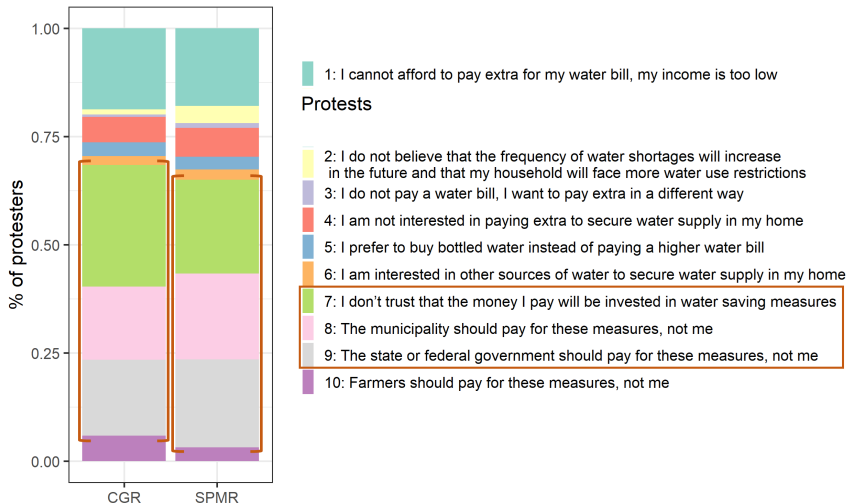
1.00

0.75

0.50

0.25

0.00

% of protesters

CGR SPMR

1: I cannot afford to pay extra for my water bill, my income is too low

Protests

2: I do not believe that the frequency of water shortages will increase in the future and that my household will face more water use restrictions

3: I do not pay a water bill, I want to pay extra in a different way

4: I am not interested in paying extra to secure water supply in my home

5: I prefer to buy bottled water instead of paying a higher water bill

6: I am interested in other sources of water to secure water supply in my home

7: I don't trust that the money I pay will be invested in water saving measures

8: The municipality should pay for these measures, not me

9: The state or federal government should pay for these measures, not me

10: Farmers should pay for these measures, not me